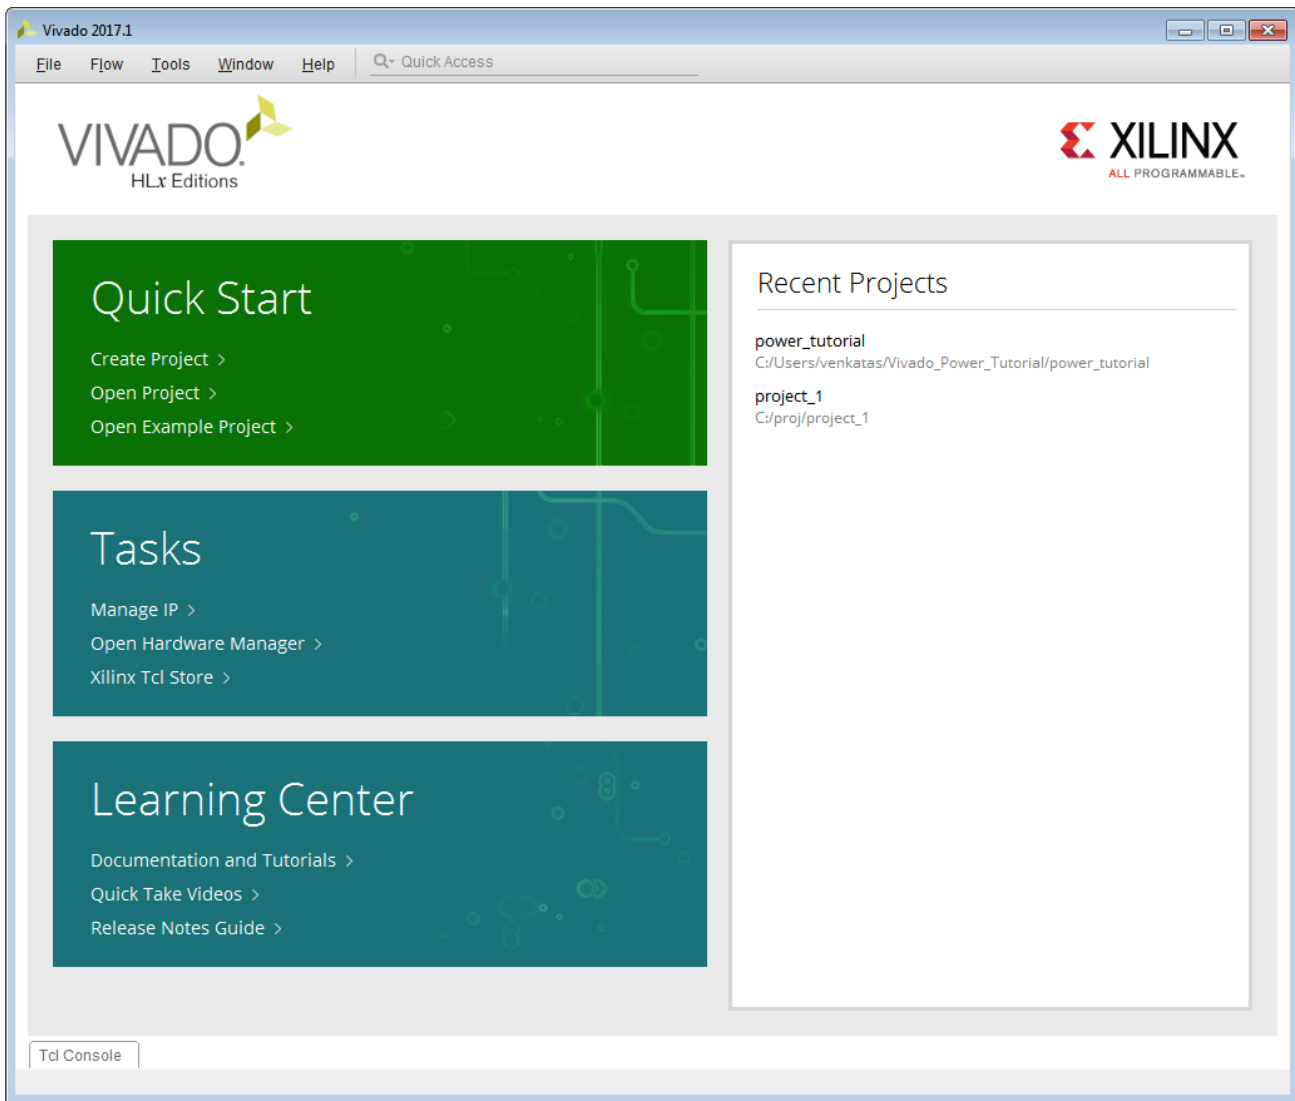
Vivado 2017.1

File Flow Tools Window Help Quick Access

VIVADO HLx Editions

XILINX ALL PROGRAMMABLE.

Quick Start

Create Project >

Open Project >

Open Example Project >

Tasks

Manage IP >

Open Hardware Manager >

Xilinx Tcl Store >

Learning Center

Documentation and Tutorials >

Quick Take Videos >

Release Notes Guide >

Recent Projects

power_tutorial
C:/Users/venkatas/Vivado_Power_Tutorial/power_tutorial

project_1
C:/proj/project_1

Tcl Console